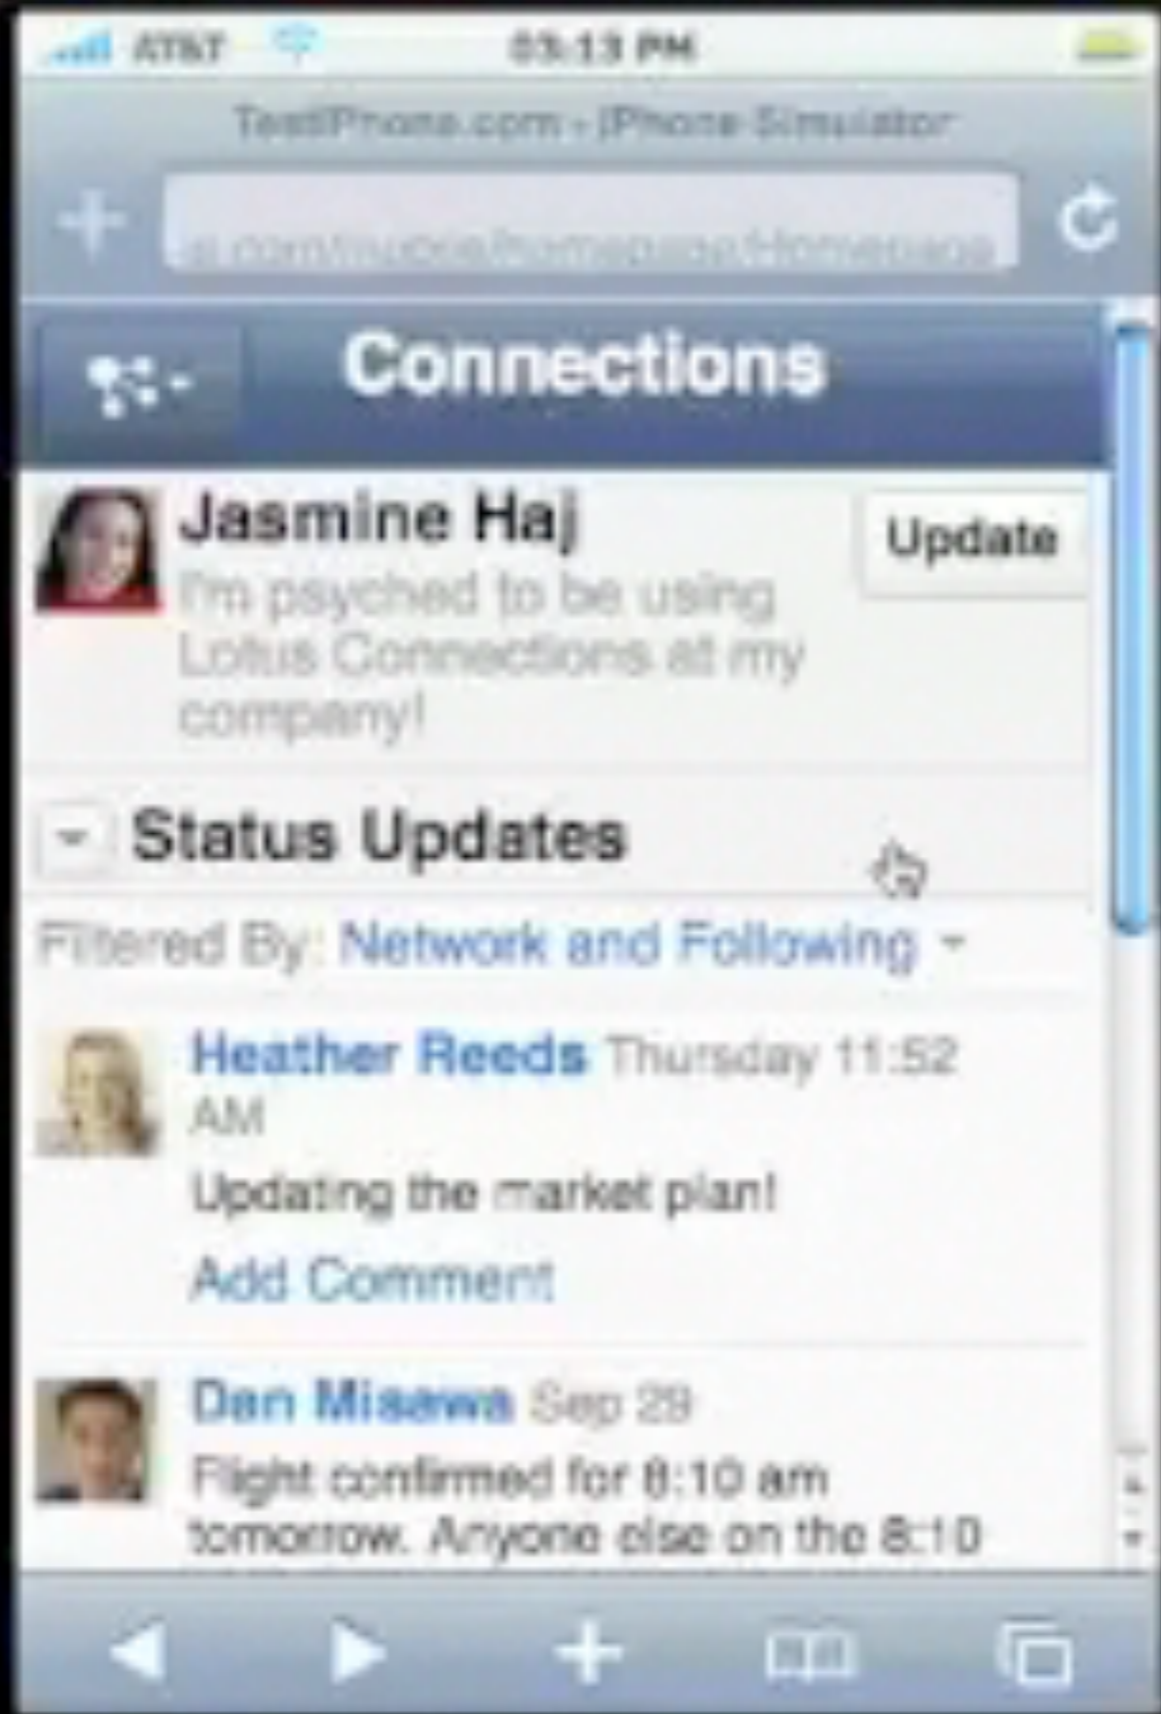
AT&T 03:13 PM

TestiPhone.com - iPhone Simulator

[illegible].com/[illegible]/homepage/Homepage

Connections

Jasmine Haj

I'm psyched to be using Lotus Connections at my company!

Update

Status Updates

Filtered By: Network and Following

Heather Reeds Thursday 11:52 AM

Updating the market plan!

Add Comment

Dan Misawa Sep 29

Flight confirmed for 8:10 am tomorrow. Anyone else on the 8:10